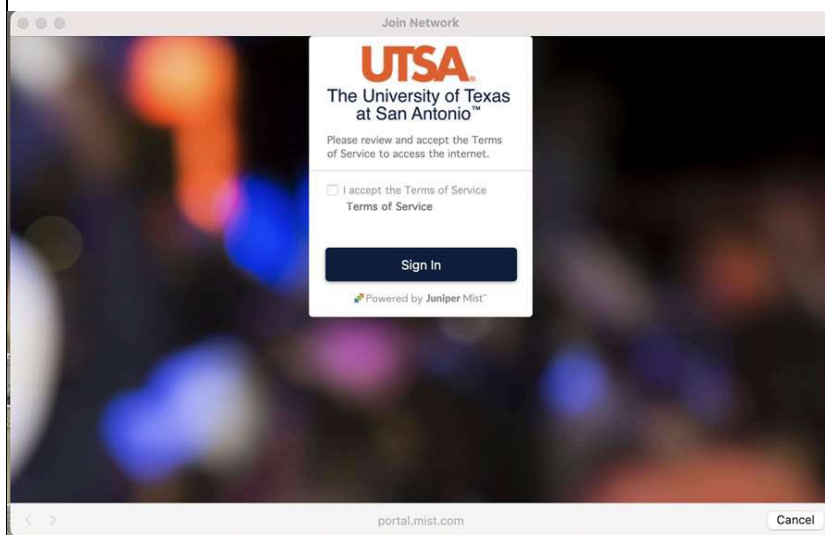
Join Network

UTSA.
The University of Texas at San Antonio™

Please review and accept the Terms of Service to access the internet.

I accept the Terms of Service
Terms of Service

Sign In

Powered by Juniper Mist™

portal.mist.com

Cancel